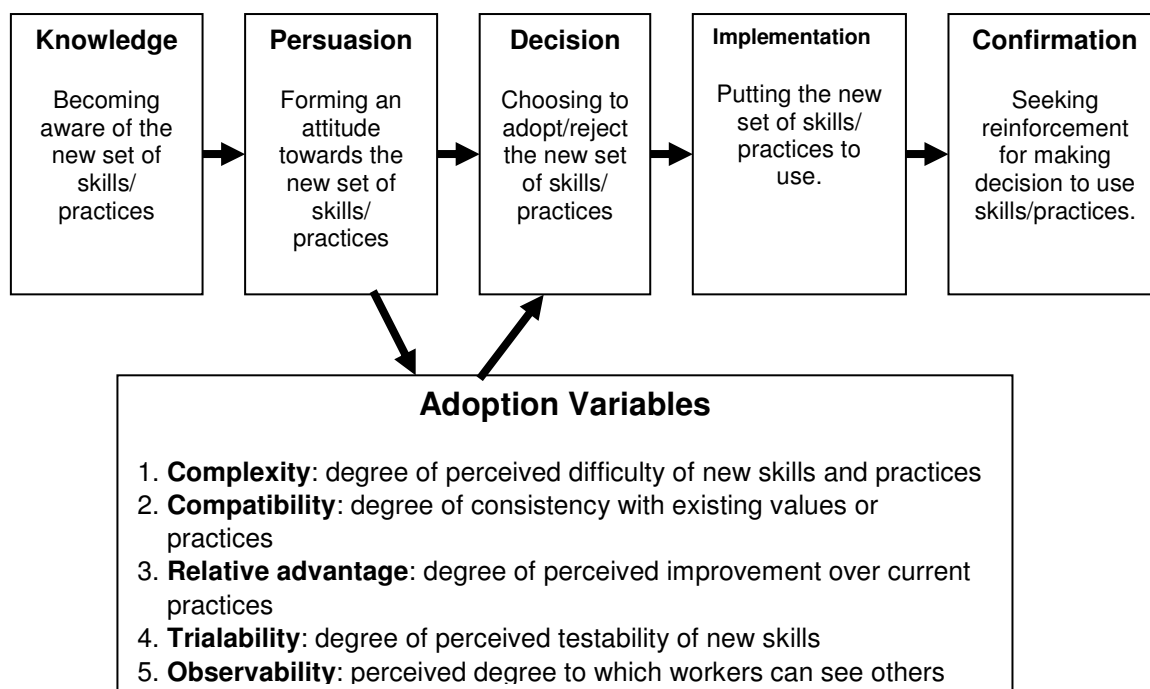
Knowledge

Becoming aware of the new set of skills/ practices

Persuasion

Forming an attitude towards the new set of skills/ practices

Decision

Choosing to adopt/reject the new set of skills/ practices

Implementation

Putting the new set of skills/ practices to use.

Confirmation

Seeking reinforcement for making decision to use skills/practices.

Adoption Variables

1. **Complexity**: degree of perceived difficulty of new skills and practices
2. **Compatibility**: degree of consistency with existing values or practices
3. **Relative advantage**: degree of perceived improvement over current practices
4. **Trialability**: degree of perceived testability of new skills
5. **Observability**: perceived degree to which workers can see others